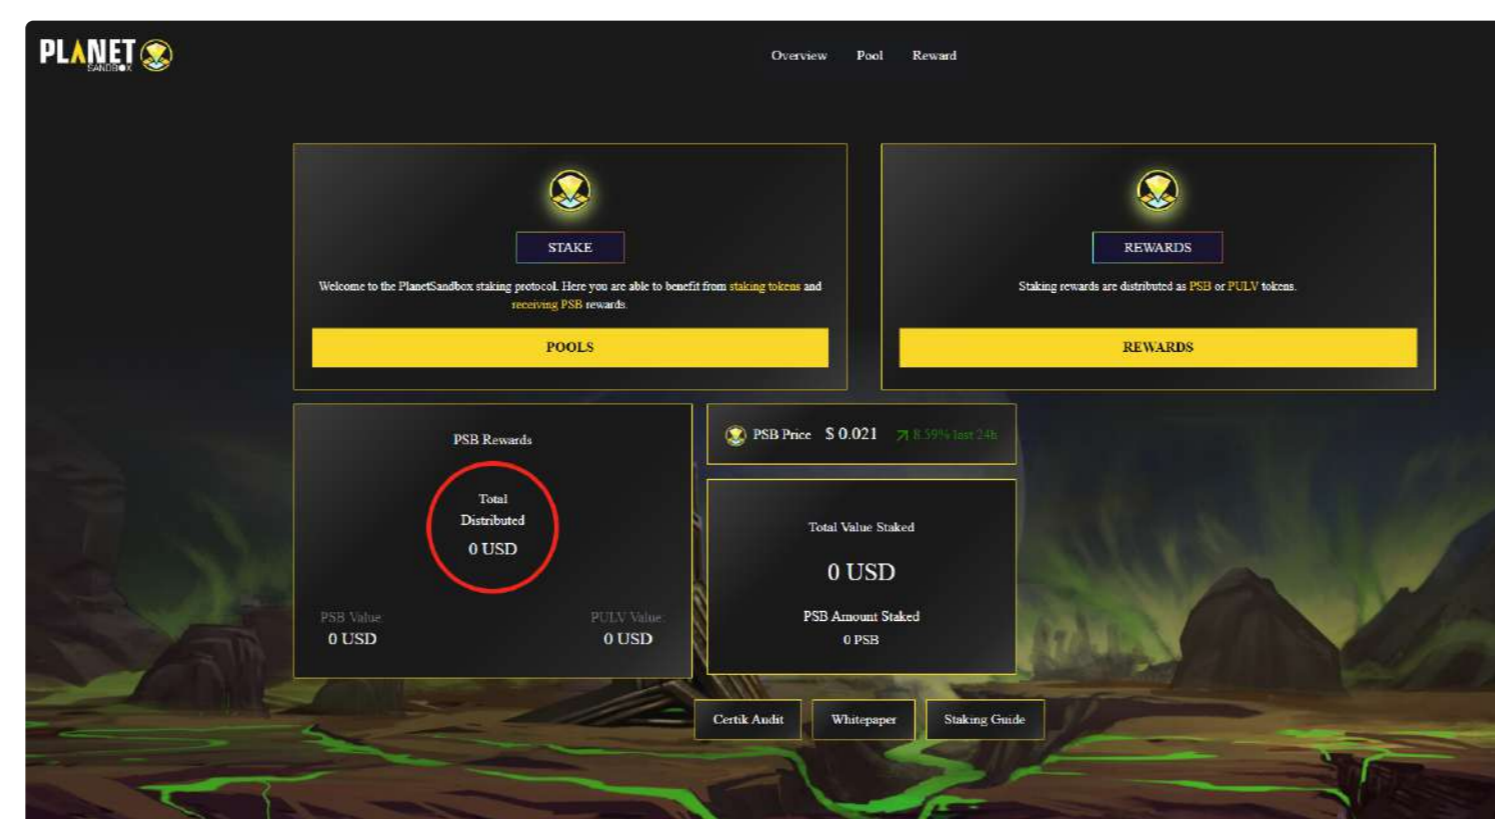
PLANET SANDBOX

Overview Pool Reward

STAKE

Welcome to the PlanetSandbox staking protocol. Here you are able to benefit from staking tokens and receiving PSB rewards.

POOLS

REWARDS

Staking rewards are distributed as PSB or PULV tokens.

REWARDS

PSB Rewards

Total Distributed
0 USD

PSB Value
0 USD

PULV Value
0 USD

PSB Price $ 0.021 8.59% last 24h

Total Value Staked

0 USD

PSB Amount Staked
0 PSB

Certik Audit Whitepaper Staking Guide